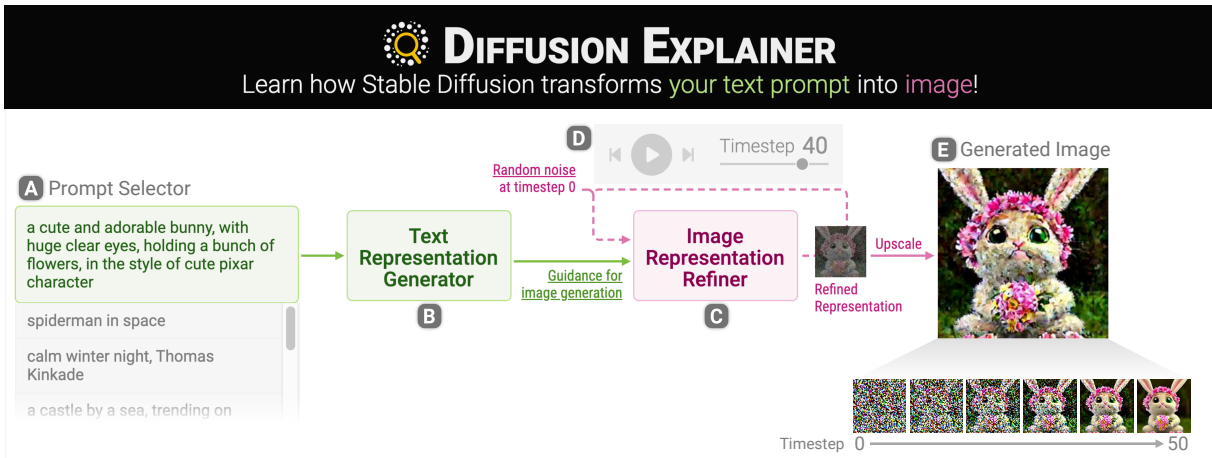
DIFFUSION EXPLAINER

Learn how Stable Diffusion transforms your text prompt into image!

A Prompt Selector

a cute and adorable bunny, with huge clear eyes, holding a bunch of flowers, in the style of cute pixar character

spiderman in space

calm winter night, Thomas Kinkade

a castle by a sea, trending on

Text Representation Generator

B

Guidance for image generation

D

Timestep 40

Random noise at timestep 0

Image Representation Refiner

C

Refined Representation

Upscale

E Generated Image

Timestep 0 50